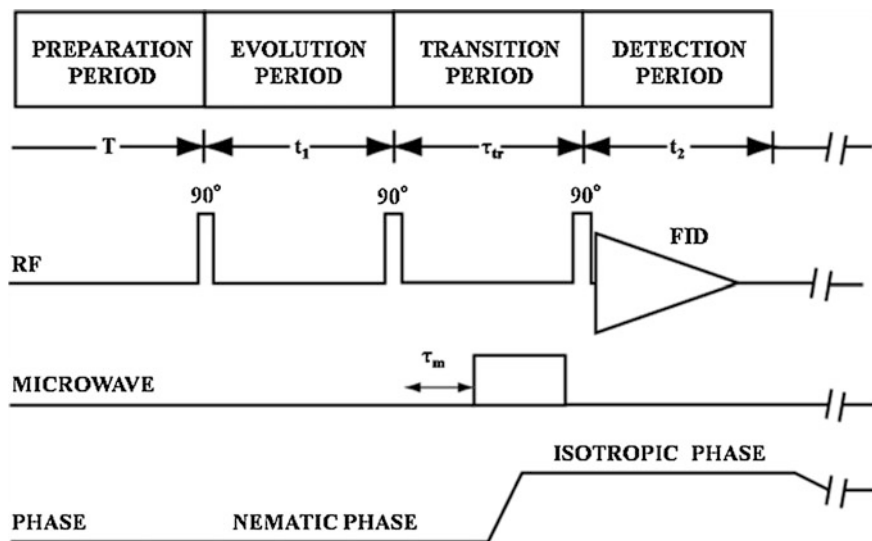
| PREPARATION PERIOD | EVOLUTION PERIOD | TRANSITION PERIOD | DETECTION PERIOD |
|---|---|---|---|

T $t_1$ $\tau_{tr}$ $t_2$

90° 90° 90°

FID

RF

$\tau_m$

MICROWAVE

ISOTROPIC PHASE

PHASE NEMATIC PHASE